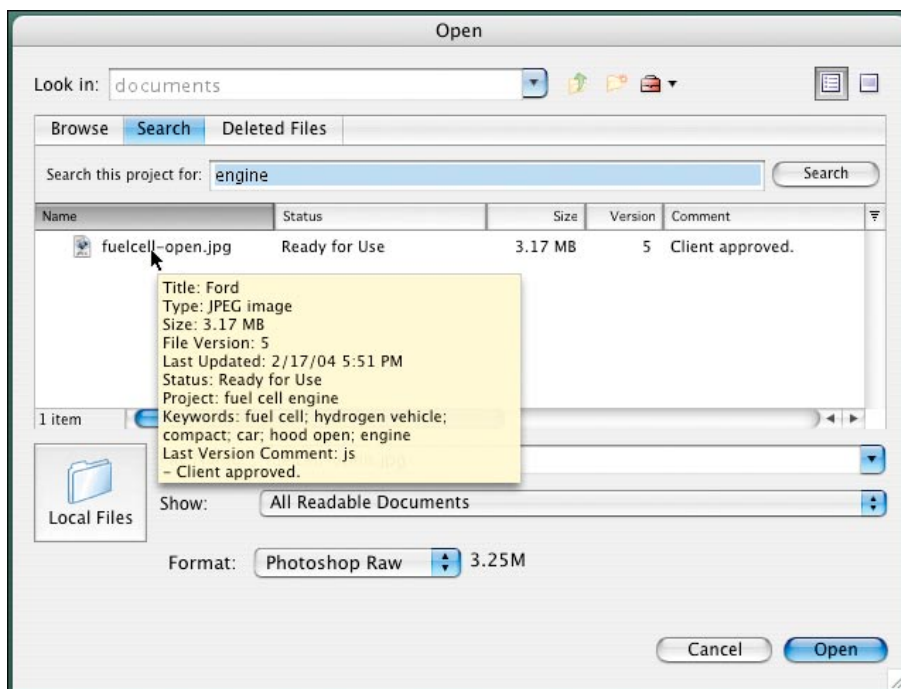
Open

Look in: documents

Browse Search Deleted Files

Search this project for: engine

Search

| Name | Status | Size | Version | Comment |
|---|---|---|---|---|
| fuelcell-open.jpg | Ready for Use | 3.17 MB | 5 | Client approved. |

Title: Ford
Type: JPEG image
Size: 3.17 MB
File Version: 5
Last Updated: 2/17/04 5:51 PM
Status: Ready for Use
Project: fuel cell engine
Keywords: fuel cell; hydrogen vehicle; compact; car; hood open; engine
Last Version Comment: js
– Client approved.

1 item

Local Files

Show: All Readable Documents

Format: Photoshop Raw 3.25M

Cancel Open